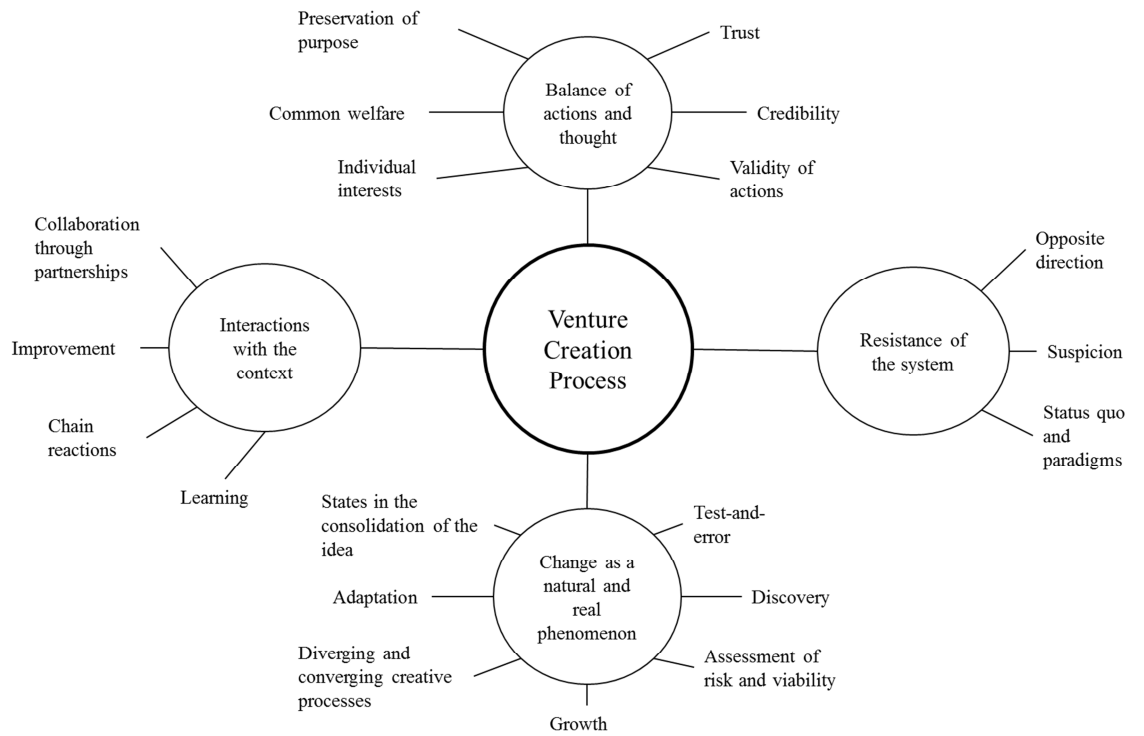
Preservation of purpose

Trust

Balance of actions and thought

Common welfare

Credibility

Individual interests

Validity of actions

Collaboration through partnerships

Interactions with the context

Improvement

Chain reactions

Learning

Venture Creation Process

Opposite direction

Resistance of the system

Suspicion

Status quo and paradigms

States in the consolidation of the idea

Test-and-error

Change as a natural and real phenomenon

Adaptation

Discovery

Diverging and converging creative processes

Assessment of risk and viability

Growth